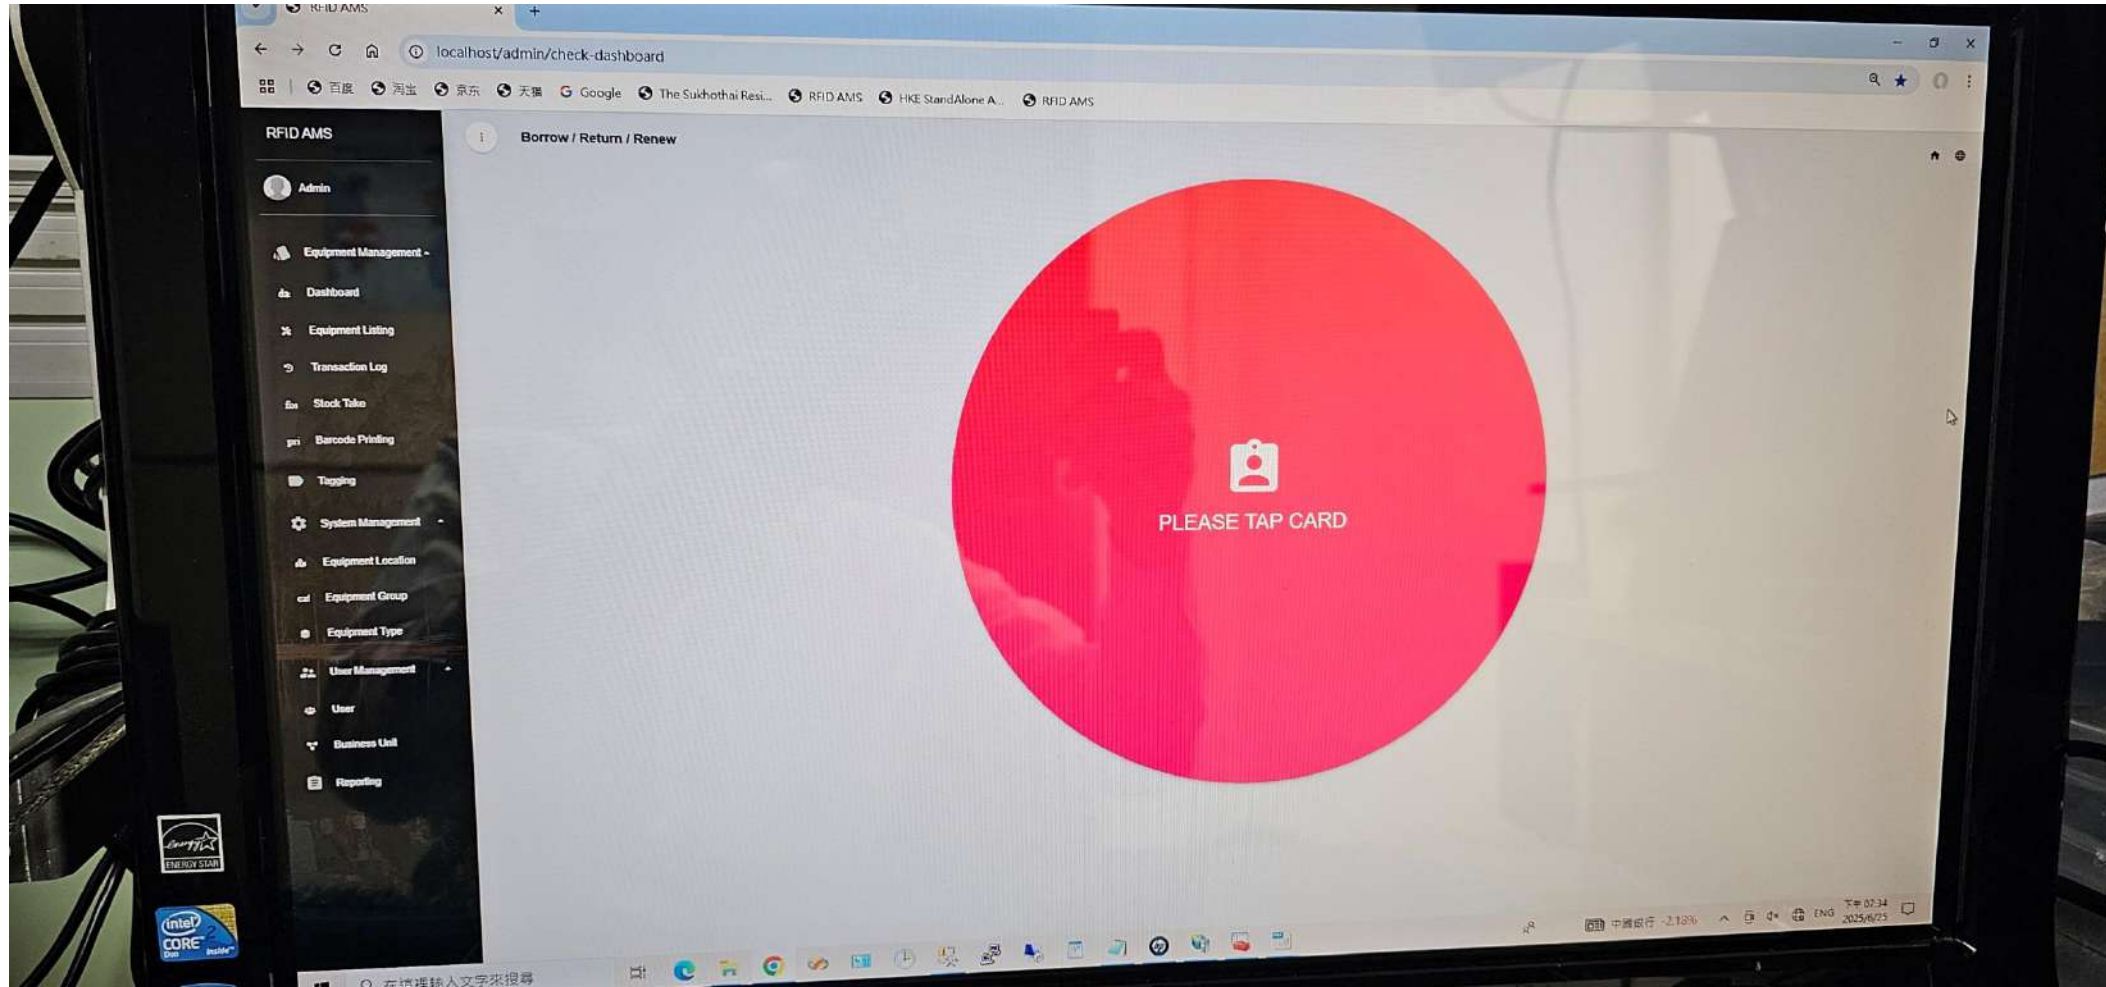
RFID AMS
localhost/admin/check-dashboard
百度 淘宝 京东 天猫 Google The Sukhothai Resi... RFID AMS HKE StandAlone A... RFID AMS

RFID AMS
Admin
Equipment Management
Dashboard
Equipment Listing
Transaction Log
Stock Take
Barcode Printing
Tagging
System Management
Equipment Location
Equipment Group
Equipment Type
User Management
User
Business Unit
Reporting

Borrow / Return / Renew

PLEASE TAP CARD

在這裡輸入文字來搜尋
中國銀行 -2.18%
ENG
下午 07:34
2025/6/25

ENERGY STAR
intel CORE 2 Duo inside